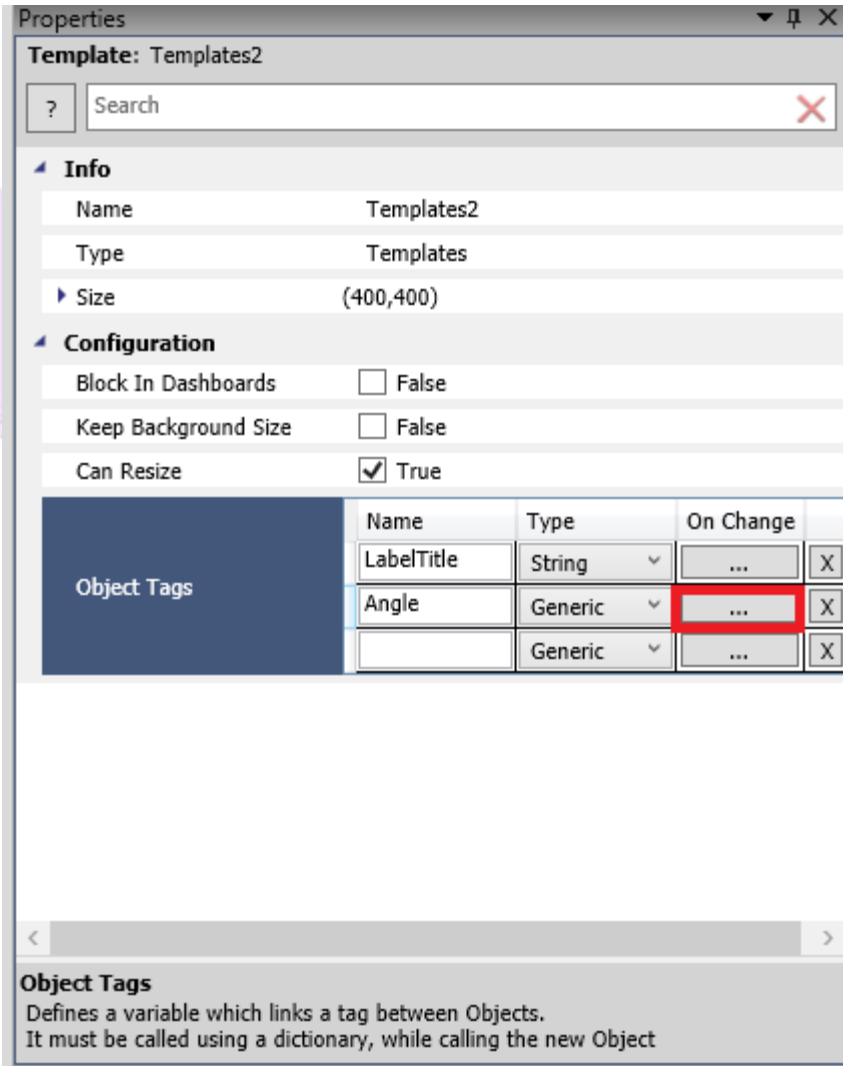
Properties

Template: Templates2

?

Search

Info

Name Templates2

Type Templates

Size (400,400)

Configuration

Block In Dashboards False

Keep Background Size False

Can Resize True

Object Tags

| Name | Type | On Change | |
|---|---|---|---|
| LabelTitle | String | ... | X |
| Angle | Generic | ... | X |
| | Generic | ... | X |

Object Tags

Defines a variable which links a tag between Objects.
It must be called using a dictionary, while calling the new Object